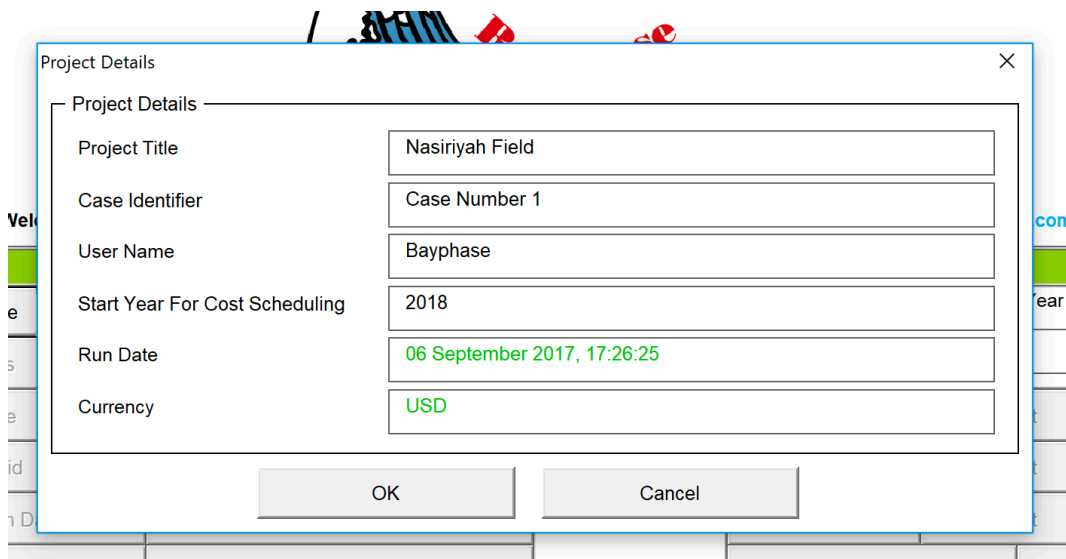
Project Details

Project Details

Project Title
Nasiriyah Field

Case Identifier
Case Number 1

User Name
Bayphase

Start Year For Cost Scheduling
2018

Run Date
06 September 2017, 17:26:25

Currency
USD

OK
Cancel

Welc
con
e
Year
s
e
id
n Da